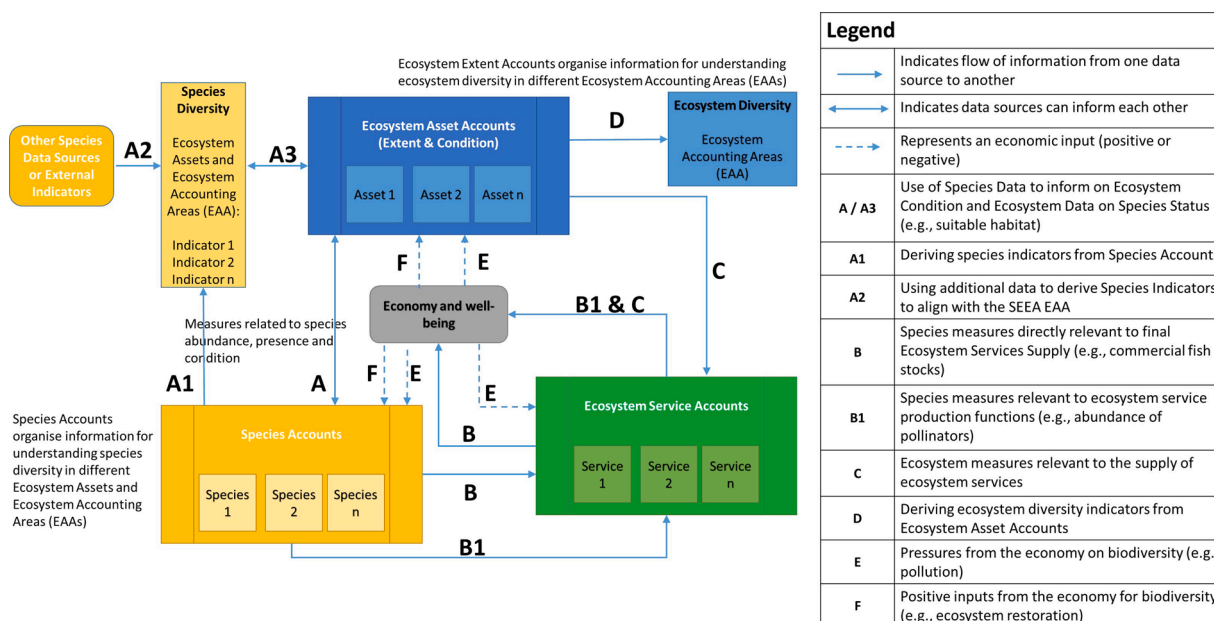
Ecosystem Extent Accounts organise information for understanding ecosystem diversity in different Ecosystem Accounting Areas (EAAs)

Other Species Data Sources or External Indicators

A2

Species Diversity

Ecosystem Assets and Ecosystem Accounting Areas (EAA):

Indicator 1
Indicator 2
Indicator n

A3

Ecosystem Asset Accounts (Extent & Condition)

Asset 1 Asset 2 Asset n

D

Ecosystem Diversity

Ecosystem Accounting Areas (EAA)

F E

C

Economy and well-being

B1 & C

Measures related to species abundance, presence and condition

A1 A F E

E

Ecosystem Service Accounts

Service 1 Service 2 Service n

B

Species Accounts organise information for understanding species diversity in different Ecosystem Assets and Ecosystem Accounting Areas (EAAs)

Species Accounts

Species 1 Species 2 Species n

B

B1

| Legend | |
|---|---|
| | Indicates flow of information from one data source to another |
| | Indicates data sources can inform each other |
| | Represents an economic input (positive or negative) |
| A / A3 | Use of Species Data to inform on Ecosystem Condition and Ecosystem Data on Species Status (e.g., suitable habitat) |
| A1 | Deriving species indicators from Species Account |
| A2 | Using additional data to derive Species Indicators to align with the SEEA EAA |
| B | Species measures directly relevant to final Ecosystem Services Supply (e.g., commercial fish stocks) |
| B1 | Species measures relevant to ecosystem service production functions (e.g., abundance of pollinators) |
| C | Ecosystem measures relevant to the supply of ecosystem services |
| D | Deriving ecosystem diversity indicators from Ecosystem Asset Accounts |
| E | Pressures from the economy on biodiversity (e.g. pollution) |
| F | Positive inputs from the economy for biodiversity (e.g., ecosystem restoration) |